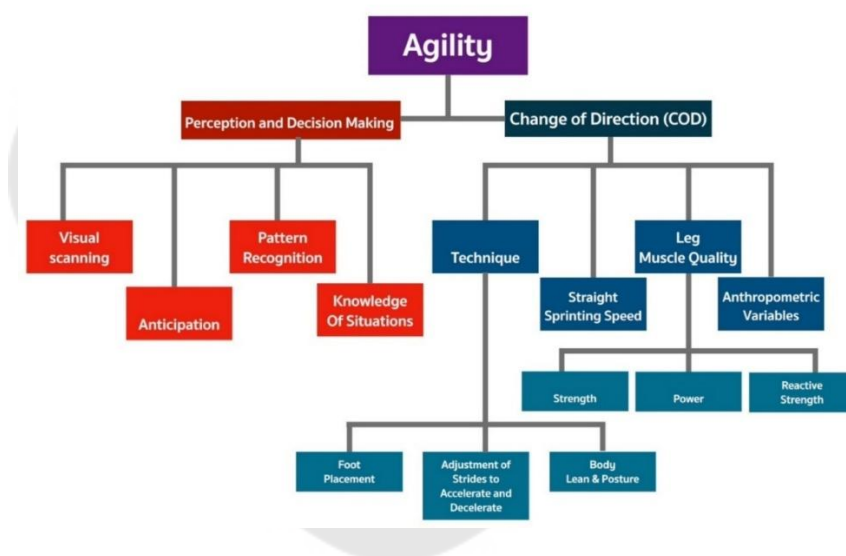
Agility

Perception and Decision Making

Change of Direction (COD)

Visual scanning

Anticipation

Pattern Recognition

Knowledge Of Situations

Technique

Straight Sprinting Speed

Leg Muscle Quality

Anthropometric Variables

Strength

Power

Reactive Strength

Foot Placement

Adjustment of Strides to Accelerate and Decelerate

Body Lean & Posture